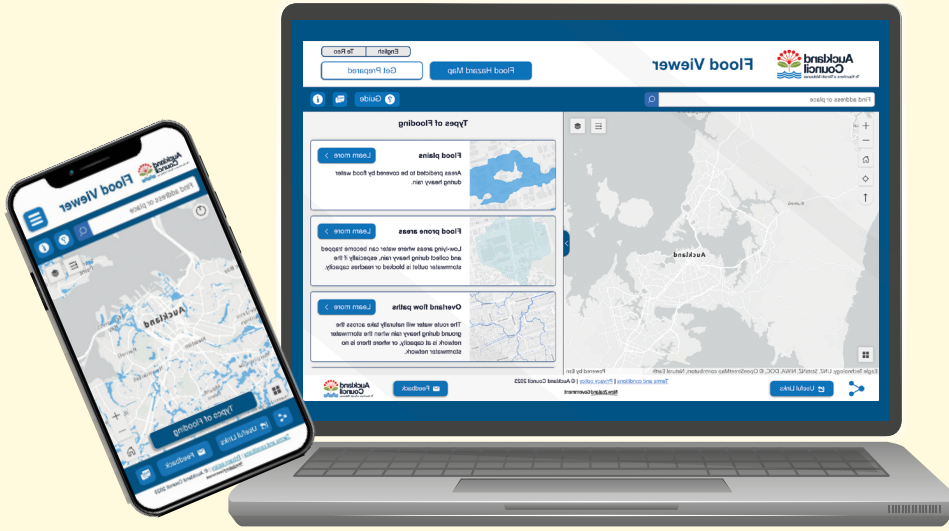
English
Te Reo
Flood Hazard Map
Get Prepared
Flood Viewer
Auckland Council
Find address or place
Guide
Types of Flooding
Flood plains
Learn more
Areas predicted to be covered by flood water during heavy rain.
Flood prone areas
Learn more
Low-lying areas where water can become trapped and collect during heavy rain, especially if the stormwater outlet is blocked or reaches capacity.
Overland flow paths
Learn more
The route water will naturally take across the ground during heavy rain when the stormwater network is at capacity, or where there is no stormwater network.
Auckland
Powered by Esri
Feedback
Terms and conditions | Privacy policy | © Auckland Council 2023
New Zealand Government
Useful Links

Flood Viewer
Auckland Council
Find address or place
Auckland
Types of Flooding
Useful Links
Feedback
Terms and conditions | Privacy policy | © Auckland Council 2023